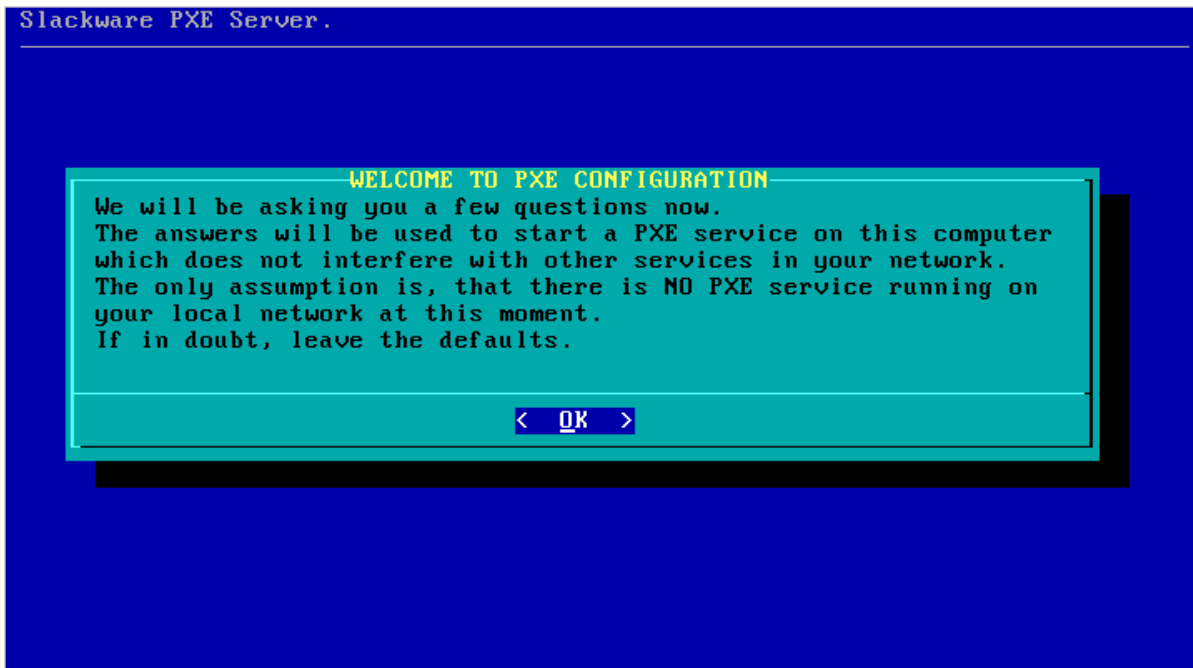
Slackware PXE Server.

WELCOME TO PXE CONFIGURATION

We will be asking you a few questions now.
The answers will be used to start a PXE service on this computer which does not interfere with other services in your network.
The only assumption is, that there is NO PXE service running on your local network at this moment.
If in doubt, leave the defaults.

< OK >